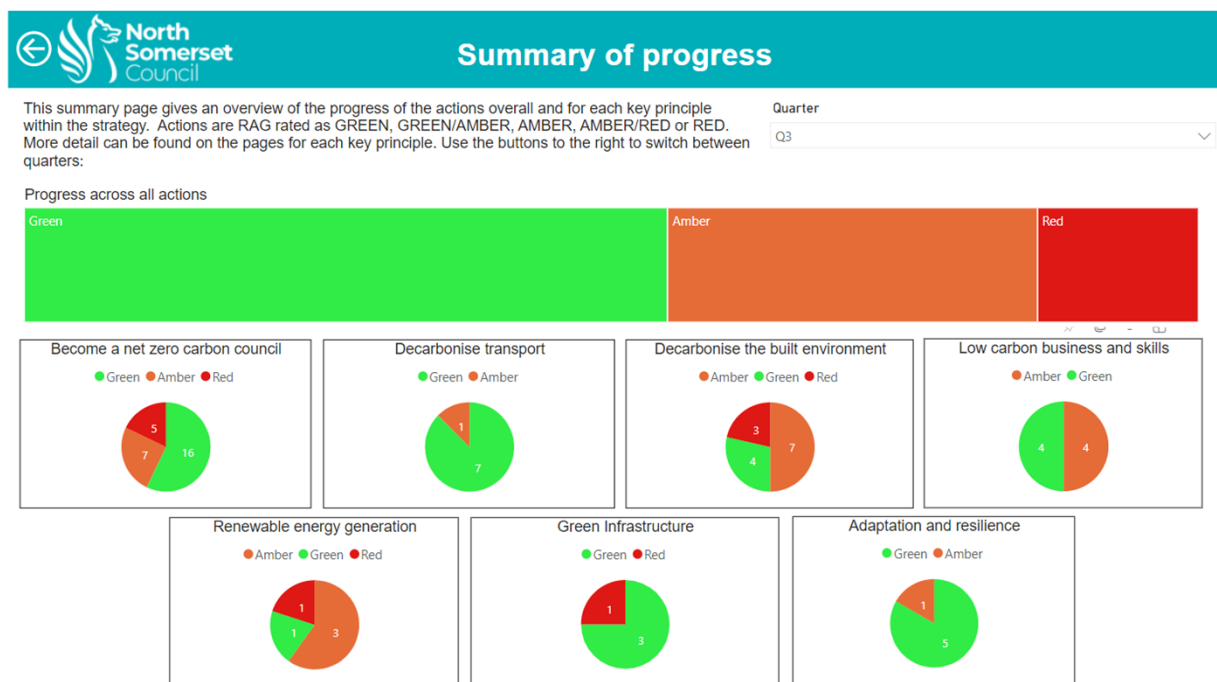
North Somerset Council

Summary of progress

This summary page gives an overview of the progress of the actions overall and for each key principle within the strategy. Actions are RAG rated as GREEN, GREEN/AMBER, AMBER, AMBER/RED or RED. More detail can be found on the pages for each key principle. Use the buttons to the right to switch between quarters:

Quarter
Q3

Progress across all actions
Green
Amber
Red

Become a net zero carbon council
Green Amber Red
16 7 5

Decarbonise transport
Green Amber
7 1

Decarbonise the built environment
Amber Green Red
7 4 3

Low carbon business and skills
Amber Green
4 4

Renewable energy generation
Amber Green Red
3 1 1

Green Infrastructure
Green Red
3 1

Adaptation and resilience
Green Amber
5 1